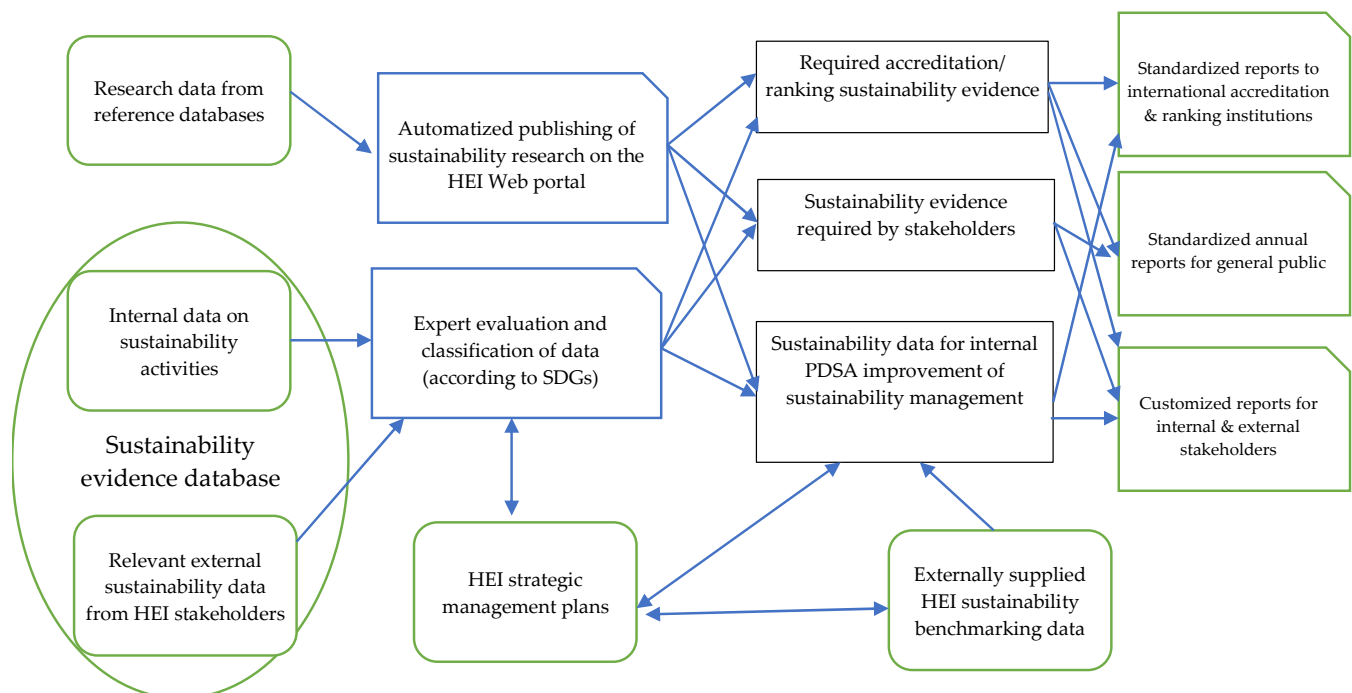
Research data from reference databases

Automatized publishing of sustainability research on the HEI Web portal

Required accreditation/ ranking sustainability evidence

Standardized reports to international accreditation & ranking institutions

Sustainability evidence required by stakeholders

Standardized annual reports for general public

Internal data on sustainability activities

Expert evaluation and classification of data (according to SDGs)

Sustainability data for internal PDSA improvement of sustainability management

Customized reports for internal & external stakeholders

Sustainability evidence database

Relevant external sustainability data from HEI stakeholders

HEI strategic management plans

Externally supplied HEI sustainability benchmarking data